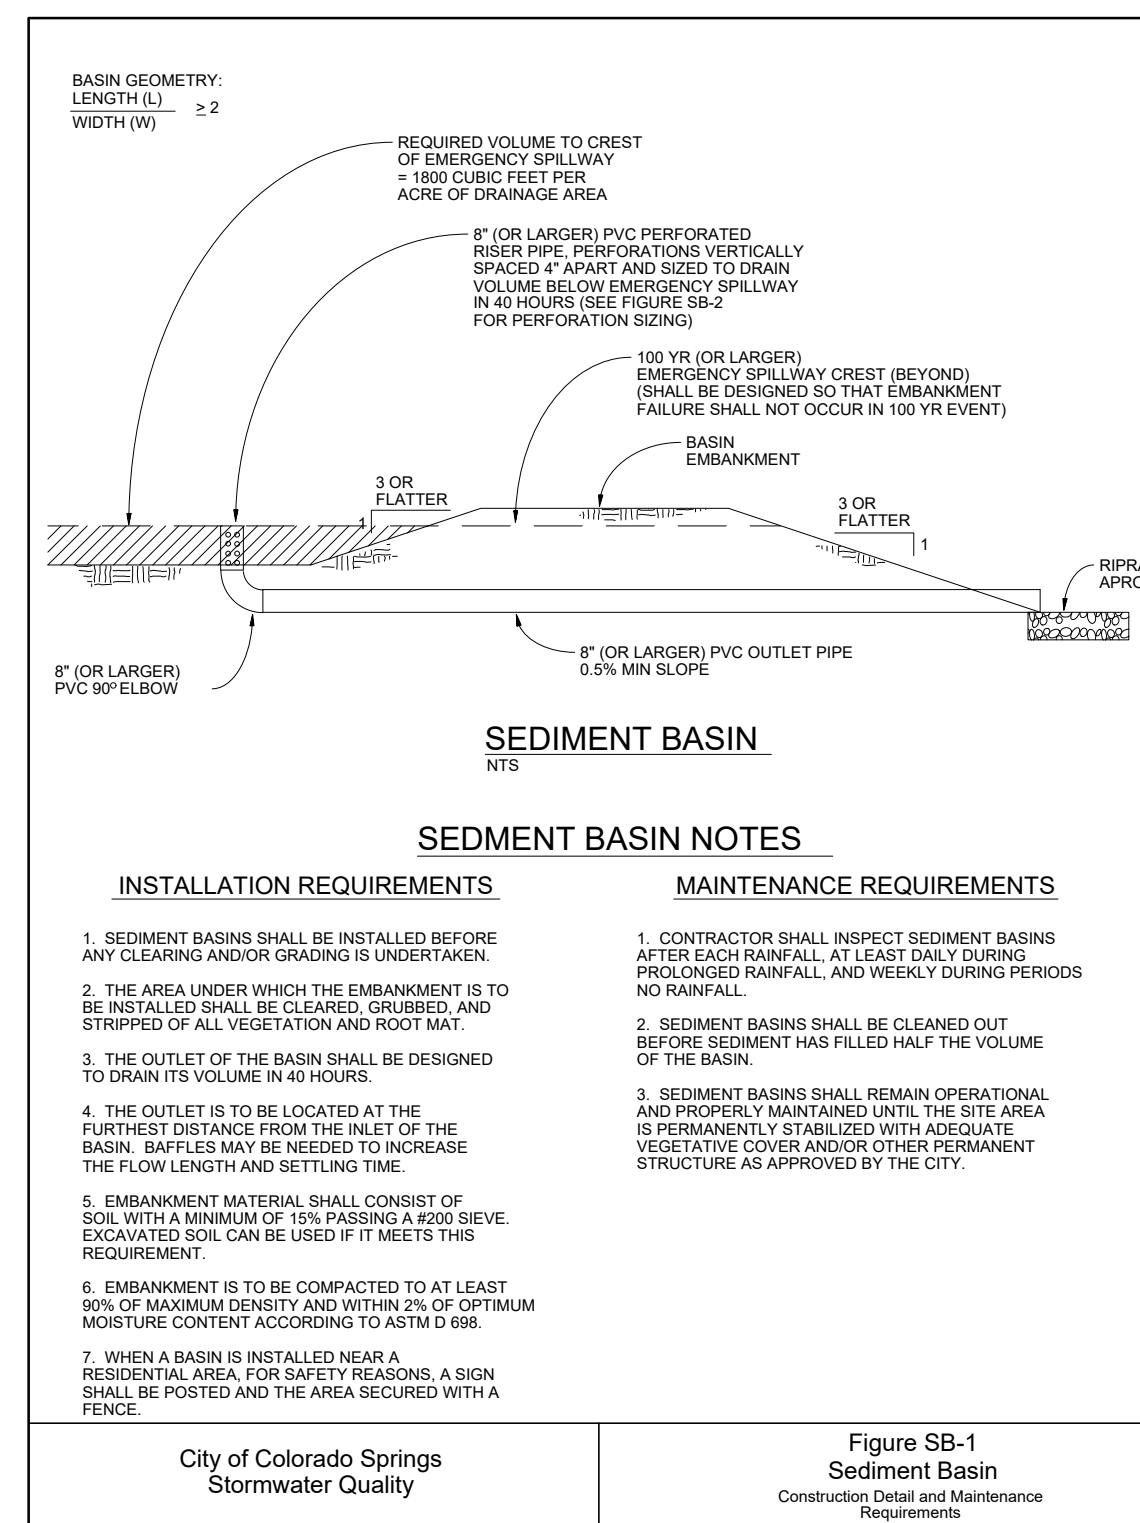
BASIN GEOMETRY:
$\frac{\text{LENGTH (L)}}{\text{WIDTH (W)}} \geq 2$

REQUIRED VOLUME TO CREST OF EMERGENCY SPILLWAY = 1800 CUBIC FEET PER ACRE OF DRAINAGE AREA

8" (OR LARGER) PVC PERFORATED RISER PIPE, PERFORATIONS VERTICALLY SPACED 4" APART AND SIZED TO DRAIN VOLUME BELOW EMERGENCY SPILLWAY IN 40 HOURS (SEE FIGURE SB-2 FOR PERFORATION SIZING)

100 YR (OR LARGER) EMERGENCY SPILLWAY CREST (BEYOND) (SHALL BE DESIGNED SO THAT EMBANKMENT FAILURE SHALL NOT OCCUR IN 100 YR EVENT)

BASIN EMBANKMENT

3 OR FLATTER
1

3 OR FLATTER
1

RIPRA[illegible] APRO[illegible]

8" (OR LARGER) PVC 90º ELBOW

8" (OR LARGER) PVC OUTLET PIPE 0.5% MIN SLOPE

SEDIMENT BASIN
NTS

SEDMENT BASIN NOTES

INSTALLATION REQUIREMENTS

1. SEDIMENT BASINS SHALL BE INSTALLED BEFORE ANY CLEARING AND/OR GRADING IS UNDERTAKEN.

2. THE AREA UNDER WHICH THE EMBANKMENT IS TO BE INSTALLED SHALL BE CLEARED, GRUBBED, AND STRIPPED OF ALL VEGETATION AND ROOT MAT.

3. THE OUTLET OF THE BASIN SHALL BE DESIGNED TO DRAIN ITS VOLUME IN 40 HOURS.

4. THE OUTLET IS TO BE LOCATED AT THE FURTHEST DISTANCE FROM THE INLET OF THE BASIN. BAFFLES MAY BE NEEDED TO INCREASE THE FLOW LENGTH AND SETTLING TIME.

5. EMBANKMENT MATERIAL SHALL CONSIST OF SOIL WITH A MINIMUM OF 15% PASSING A #200 SIEVE. EXCAVATED SOIL CAN BE USED IF IT MEETS THIS REQUIREMENT.

6. EMBANKMENT IS TO BE COMPACTED TO AT LEAST 90% OF MAXIMUM DENSITY AND WITHIN 2% OF OPTIMUM MOISTURE CONTENT ACCORDING TO ASTM D 698.

7. WHEN A BASIN IS INSTALLED NEAR A RESIDENTIAL AREA, FOR SAFETY REASONS, A SIGN SHALL BE POSTED AND THE AREA SECURED WITH A FENCE.

MAINTENANCE REQUIREMENTS

1. CONTRACTOR SHALL INSPECT SEDIMENT BASINS AFTER EACH RAINFALL, AT LEAST DAILY DURING PROLONGED RAINFALL, AND WEEKLY DURING PERIODS NO RAINFALL.

2. SEDIMENT BASINS SHALL BE CLEANED OUT BEFORE SEDIMENT HAS FILLED HALF THE VOLUME OF THE BASIN.

3. SEDIMENT BASINS SHALL REMAIN OPERATIONAL AND PROPERLY MAINTAINED UNTIL THE SITE AREA IS PERMANENTLY STABILIZED WITH ADEQUATE VEGETATIVE COVER AND/OR OTHER PERMANENT STRUCTURE AS APPROVED BY THE CITY.

City of Colorado Springs
Stormwater Quality

Figure SB-1
Sediment Basin
Construction Detail and Maintenance Requirements